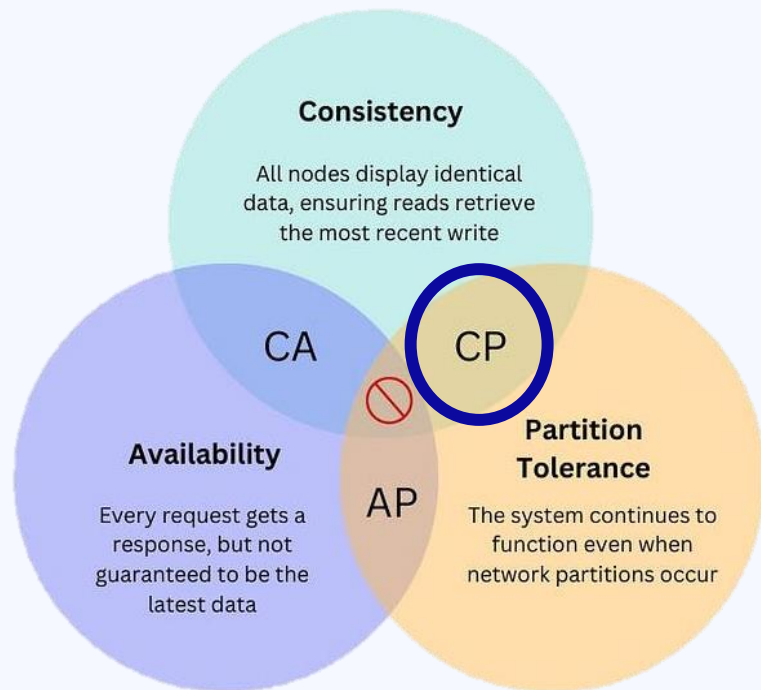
Consistency

All nodes display identical data, ensuring reads retrieve the most recent write

CA

CP

Availability

Every request gets a response, but not guaranteed to be the latest data

AP

Partition Tolerance

The system continues to function even when network partitions occur